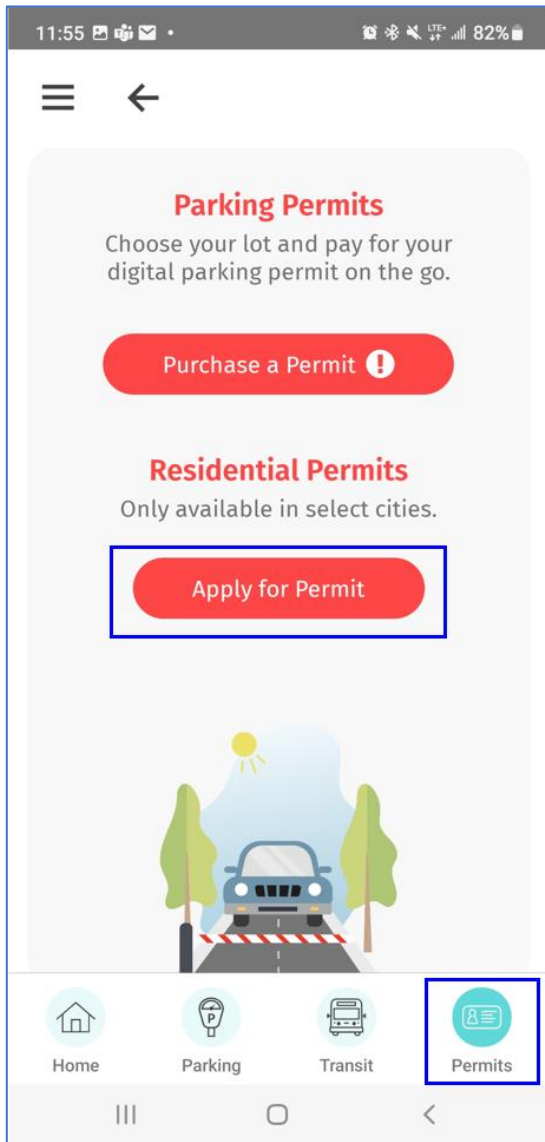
11:55 82%

Parking Permits
Choose your lot and pay for your digital parking permit on the go.

Purchase a Permit !

Residential Permits
Only available in select cities.

Apply for Permit

Home
Parking
Transit
Permits